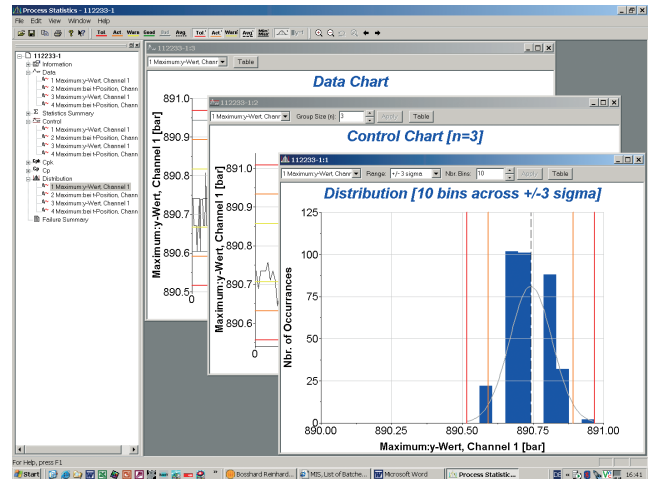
Process Statistics - 112233-1

File Edit View Window Help

Tol. Act. Warn Good Bad Avg. Tol. Act. Warn Avg. Max

112233-1
Information
Data
1 Maximum:y-Wert, Channel 1
2 Maximum bei t-Position, Chann
3 Maximum:y-Wert, Channel 1
4 Maximum bei t-Position, Chann
Statistics Summary
Control
1 Maximum:y-Wert, Channel 1
2 Maximum bei t-Position, Chann
3 Maximum:y-Wert, Channel 1
4 Maximum bei t-Position, Chann
Cpk
Cp
Distribution
1 Maximum:y-Wert, Channel 1
2 Maximum bei t-Position, Chann
3 Maximum:y-Wert, Channel 1
4 Maximum bei t-Position, Chann
Failure Summary

112233-1:3
1 Maximum:y-Wert, Chann Table
Data Chart
891.0
890.9
890.8
890.7
890.6
890.5
Maximum:y-Wert, Channel 1 [bar]

112233-1:2
1 Maximum:y-Wert, Chann Group Size (n): 3 Apply Table
Control Chart [n=3]
891.0
890.9
890.8
890.7
890.6
0
Maximum:y-Wert, Channel 1 [bar]

112233-1:1
1 Maximum:y-Wert, Chann Range: +/-3 sigma Nbr. Bins: 10 Apply Table
Distribution [10 bins across +/-3 sigma]
125
100
75
50
25
0
Nbr. of Occurrances
890.00 890.25 890.50 890.75 891.00
Maximum:y-Wert, Channel 1 [bar]

For Help, press F1

Start Boshard Reinhard... MIS, List of Batche... Microsoft Word Process Statistic... 16:41